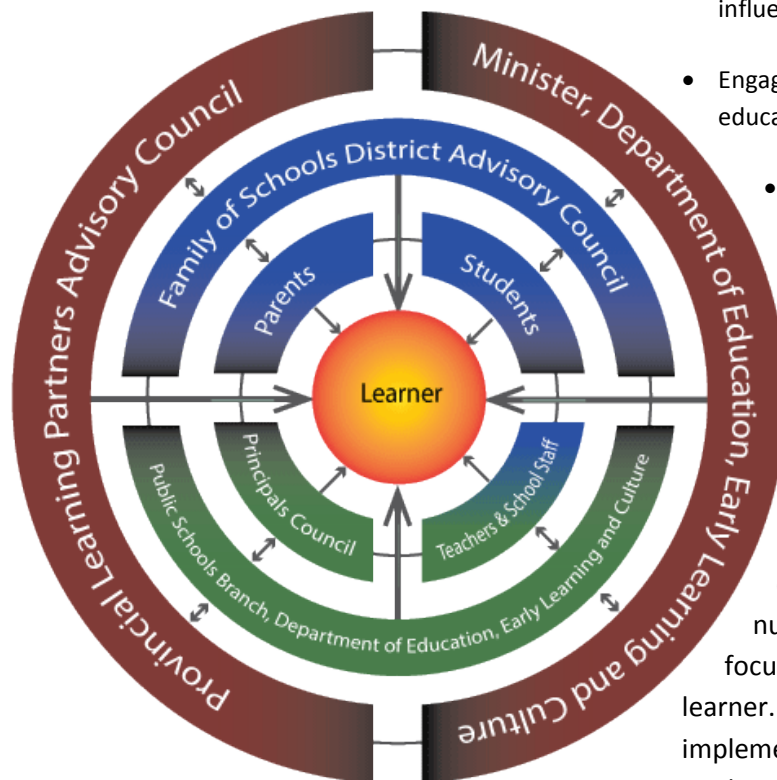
Provincial Learning Partners Advisory Council

Minister, Department of Education, Early Learning and Culture

Family of Schools District Advisory Council

Parents

Students

Learner

Principals Council

Teachers & School Staff

Public Schools Branch, Department of Education, Early Learning and Culture

influe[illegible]

• Engag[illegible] educa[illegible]

•

nu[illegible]

focu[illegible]

learner.

impleme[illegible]